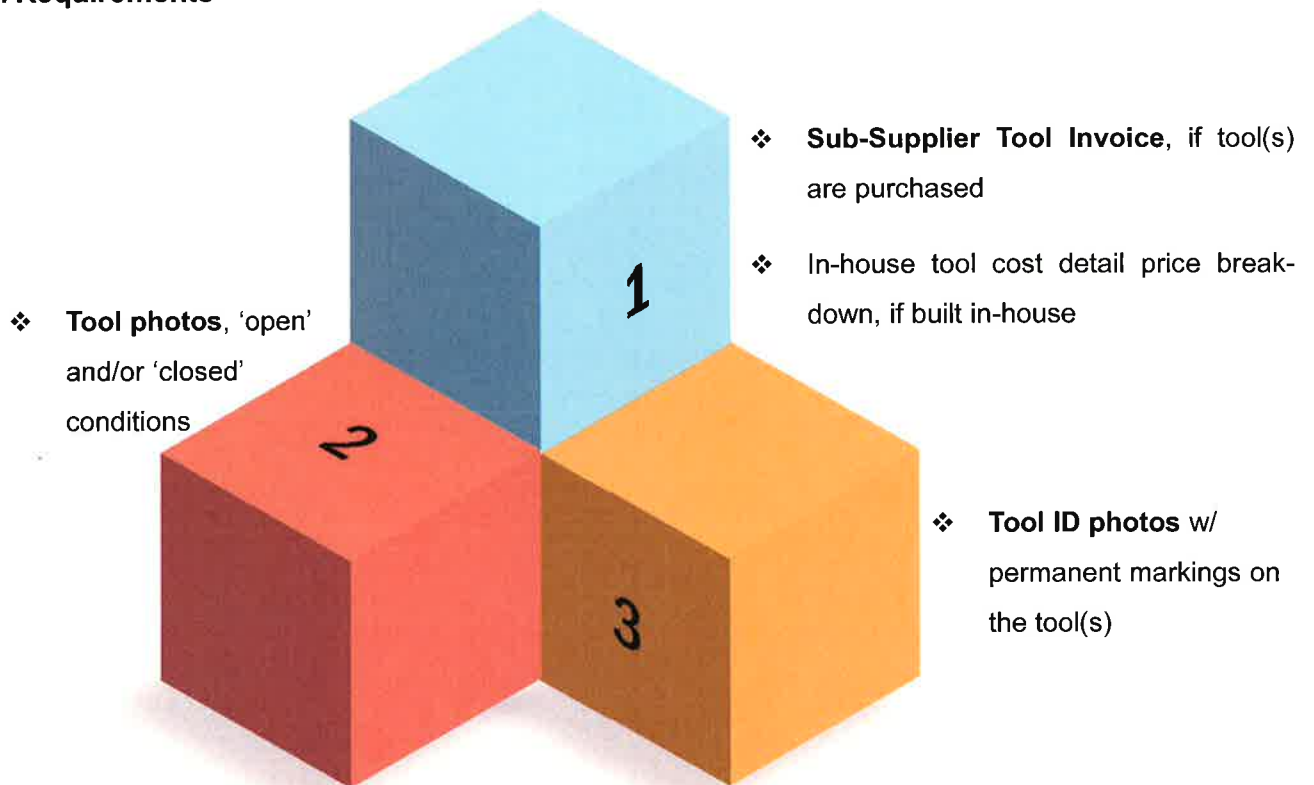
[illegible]Requirements

1

❖ **Sub-Supplier Tool Invoice**, if tool(s) are purchased

❖ In-house tool cost detail price breakdown, if built in-house

❖ **Tool photos**, 'open' and/or 'closed' conditions

2

3

❖ **Tool ID photos** w/ permanent markings on the tool(s)